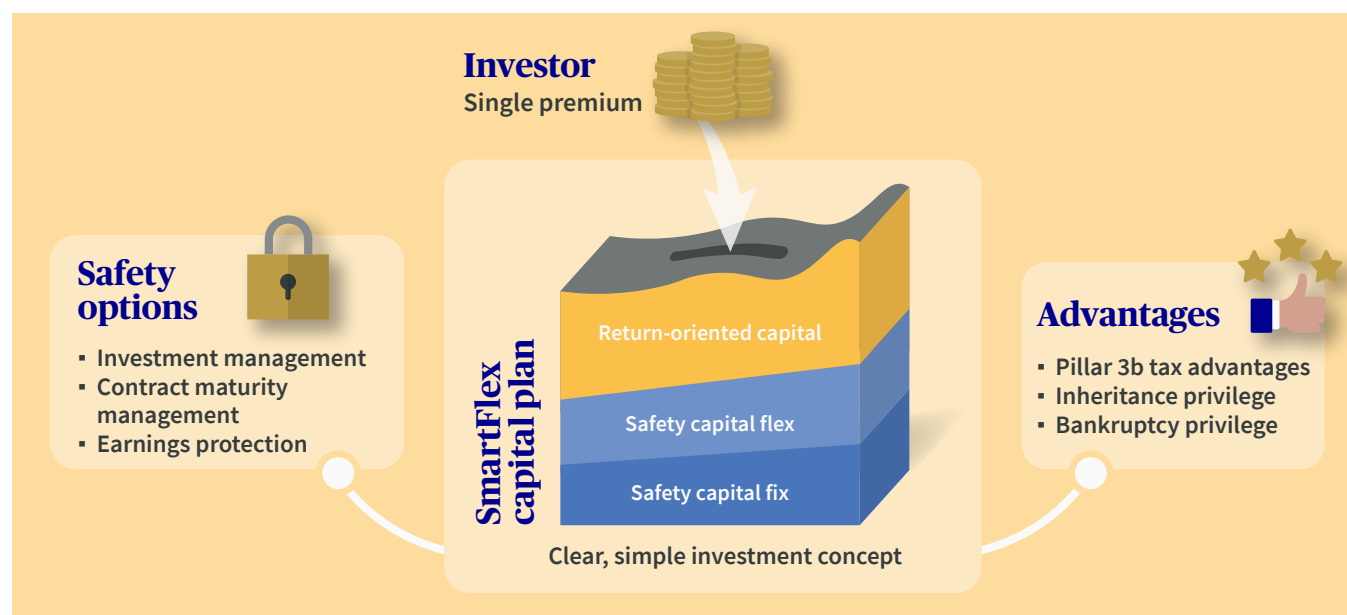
Investor
Single premium

Safety options
- Investment management
- Contract maturity management
- Earnings protection

SmartFlex capital plan

Return-oriented capital
Safety capital flex
Safety capital fix

Clear, simple investment concept

Advantages
- Pillar 3b tax advantages
- Inheritance privilege
- Bankruptcy privilege